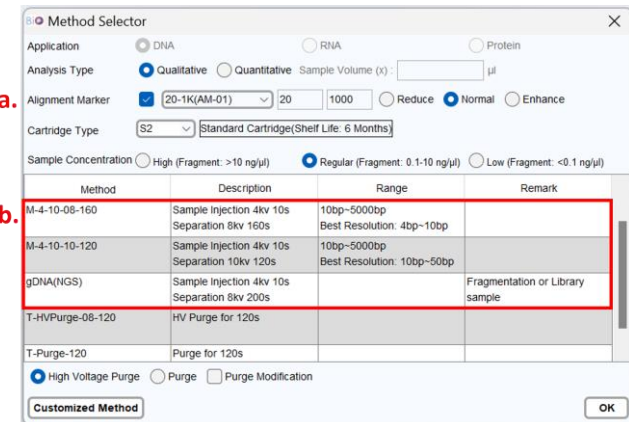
Method Selector

Application DNA RNA Protein

Analysis Type Qualitative Quantitative Sample Volume (x) : µl

a.

Alignment Marker 20-1K(AM-01) 20 1000 Reduce Normal Enhance

Cartridge Type S2 Standard Cartridge(Shelf Life: 6 Months)

Sample Concentration High (Fragment: >10 ng/µl) Regular (Fragment: 0.1-10 ng/µl) Low (Fragment: <0.1 ng/µl)

b.

| Method | Description | Range | Remark |
|---|---|---|---|
| M-4-10-08-160 | Sample Injection 4kv 10s Separation 8kv 160s | 10bp~5000bp Best Resolution: 4bp~10bp | |
| M-4-10-10-120 | Sample Injection 4kv 10s Separation 10kv 120s | 10bp~5000bp Best Resolution: 10bp~50bp | |
| gDNA(NGS) | Sample Injection 4kv 10s Separation 8kv 200s | | Fragmentation or Library sample |
| T-HVPurge-08-120 | HV Purge for 120s | | |
| T-Purge-120 | Purge for 120s | | |

High Voltage Purge Purge Purge Modification

Customized Method

OK